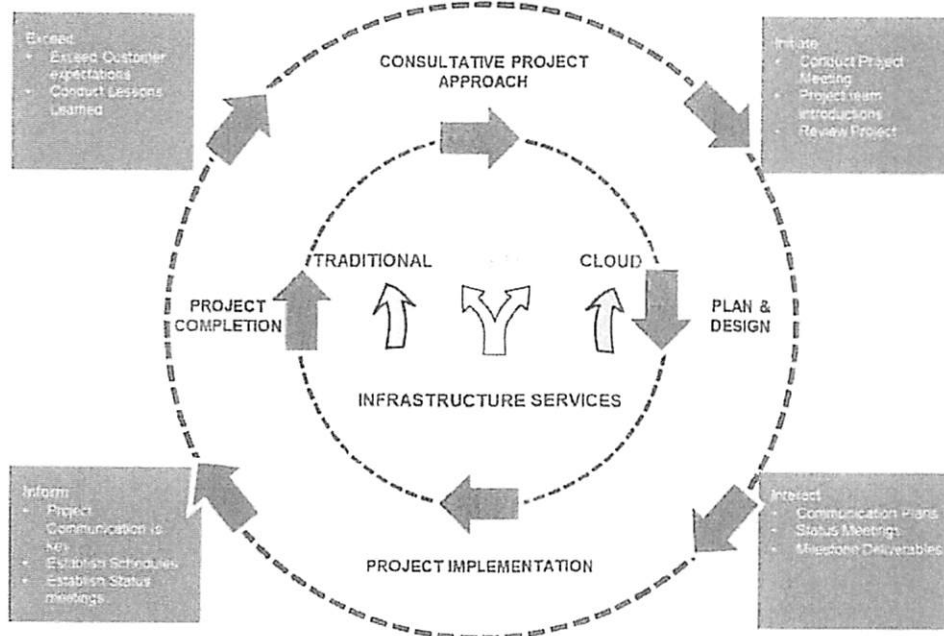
Exceed
- Exceed Customer expectations
- Conduct Lessons Learned

CONSULTATIVE PROJECT APPROACH

Initiate
- Conduct Project Meeting
- Project team introductions
- Review Project

TRADITIONAL

CLOUD

PROJECT COMPLETION

PLAN & DESIGN

INFRASTRUCTURE SERVICES

Inform
- Project Communication is Key
- Establish Schedules
- Establish Status meetings

Interact
- Communication Plans
- Status Meetings
- Milestone Deliverables

PROJECT IMPLEMENTATION